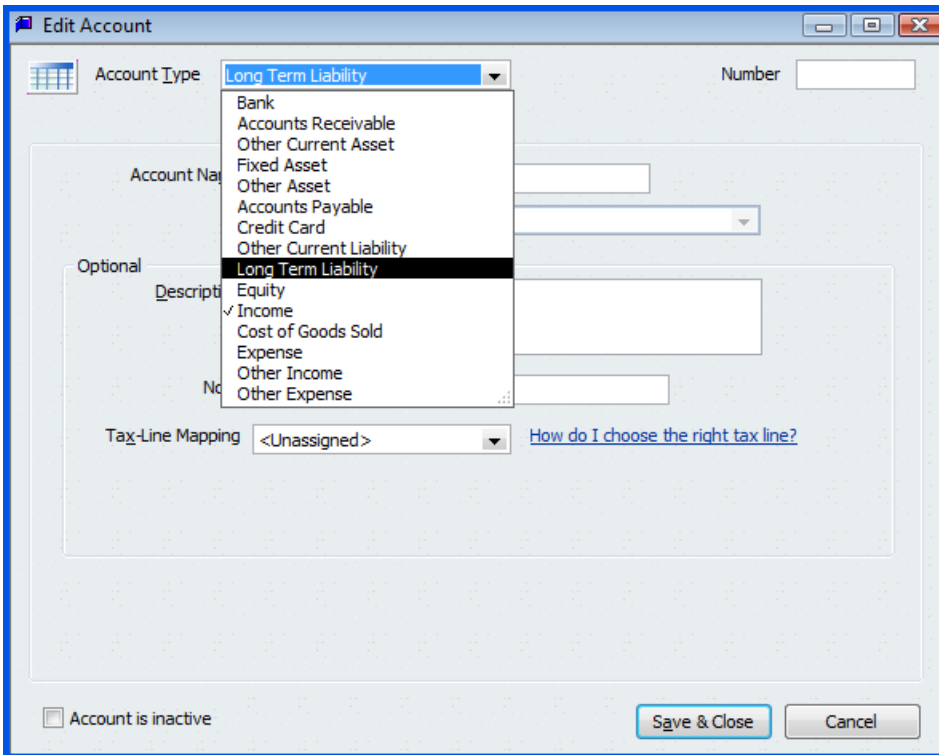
Edit Account

Account Type Long Term Liability

Number

Bank
Accounts Receivable
Other Current Asset
Fixed Asset
Other Asset
Accounts Payable
Credit Card
Other Current Liability
Long Term Liability
Equity
✓ Income
Cost of Goods Sold
Expense
Other Income
Other Expense

Account Na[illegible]

Optional

Descripti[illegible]

No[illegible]

Tax-Line Mapping <Unassigned>

How do I choose the right tax line?

Account is inactive

Save & Close

Cancel